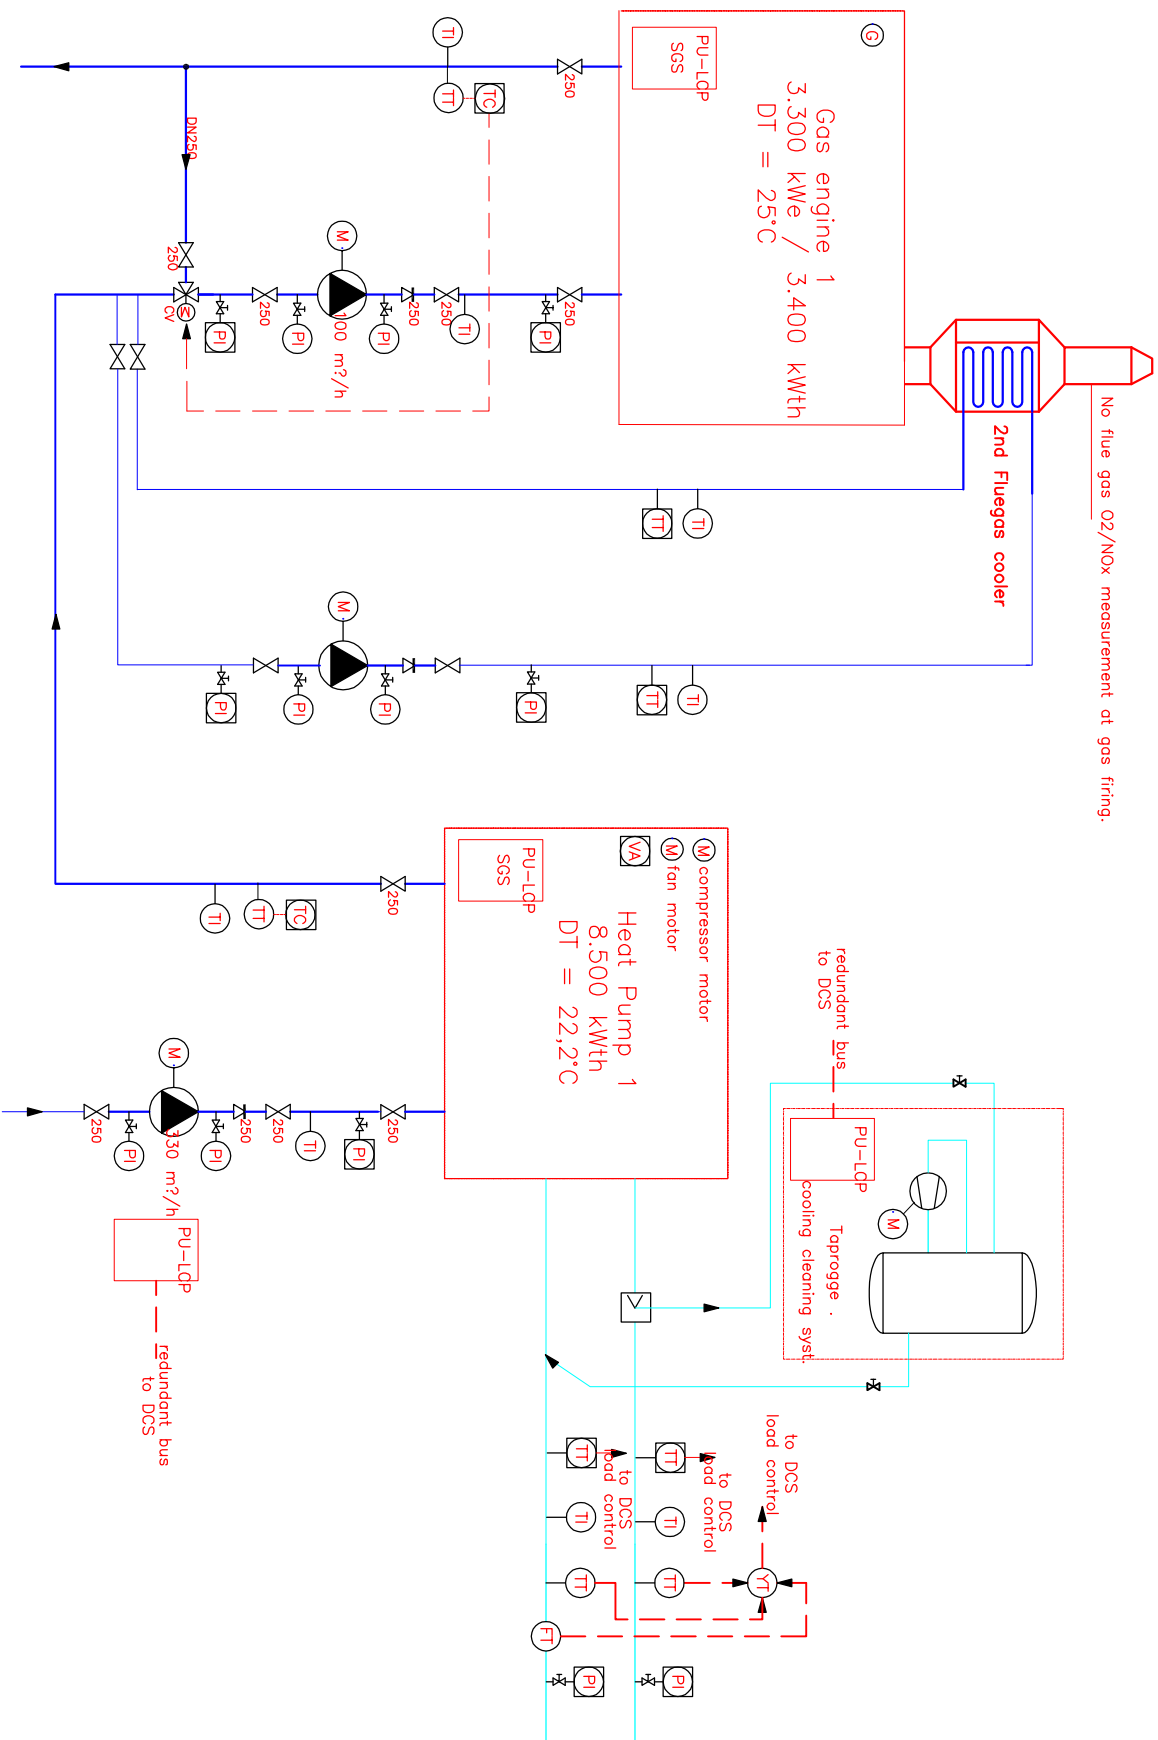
TI
TT
TC
250
G
PU-LCP
SGS
Gas engine 1
3.300 kWe / 3.400 kWth
DT = 25°C
DN250
M
250
250
CV
PI
PI
100 m?/h
PI
250
250
TI
250
PI
2nd Fluegas cooler
No flue gas O2/NOx measurement at gas firing.
TT
TI
M
PI
PI
PI
PI
TT
TI
M compressor motor
M fan motor
VA
PU-LCP
SGS
Heat Pump 1
8.500 kWth
DT = 22,2°C
250
TI
TT
TC
redundant bus
to DCS
M
250
PI
30 m?/h
PI
250
250
TI
250
PI
PU-LCP
redundant bus
to DCS
PU-LCP
M
Taprogge .
cooling cleaning syst.
to DCS
load control
TT
to DCS
load control
TT
to DCS
load control
TI
TI
TT
TT
YT
FT
PI
PI